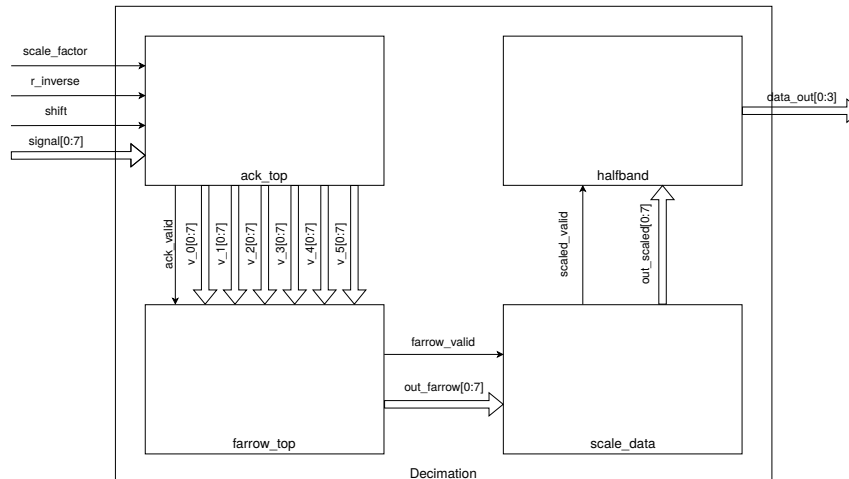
scale_factor
r_inverse
shift
signal[0:7]
ack_top
ack_valid
v_0[0:7]
v_1[0:7]
v_2[0:7]
v_3[0:7]
v_4[0:7]
v_5[0:7]
farrow_top
farrow_valid
out_farrow[0:7]
scale_data
scaled_valid
out_scaled[0:7]
halfband
data_out[0:3]
Decimation